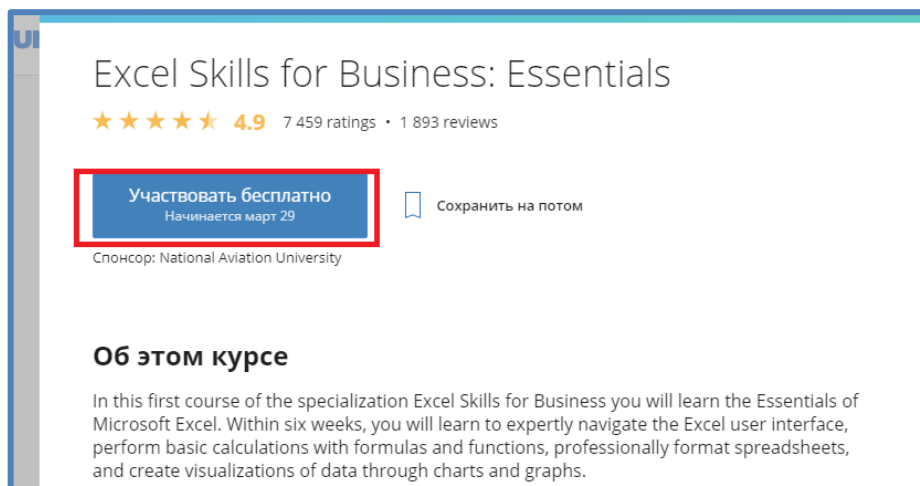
UI

Excel Skills for Business: Essentials

4.9 7 459 ratings • 1 893 reviews

Участвовать бесплатно
Начинается март 29

Сохранить на потом

Спонсор: National Aviation University

Об этом курсе

In this first course of the specialization Excel Skills for Business you will learn the Essentials of Microsoft Excel. Within six weeks, you will learn to expertly navigate the Excel user interface, perform basic calculations with formulas and functions, professionally format spreadsheets, and create visualizations of data through charts and graphs.